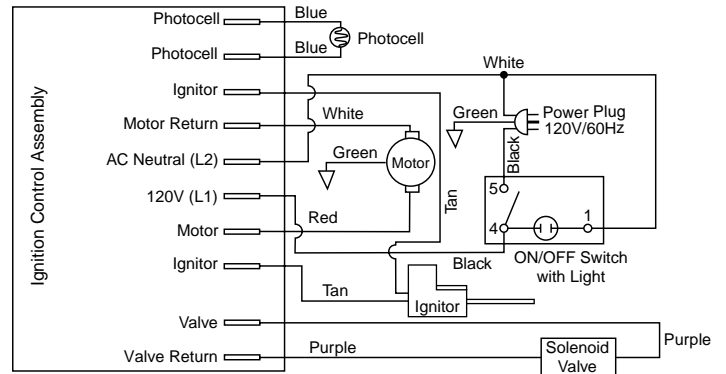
Ignition Control Assembly

Photocell
Photocell
Ignitor
Motor Return
AC Neutral (L2)
120V (L1)
Motor
Ignitor
Valve
Valve Return

Blue
Blue
Photocell
White
White
Green
Power Plug
120V/60Hz
Green
Motor
Black
Tan
Red
5
4
1
Black
ON/OFF Switch with Light
Tan
Ignitor
Purple
Purple
Solenoid Valve